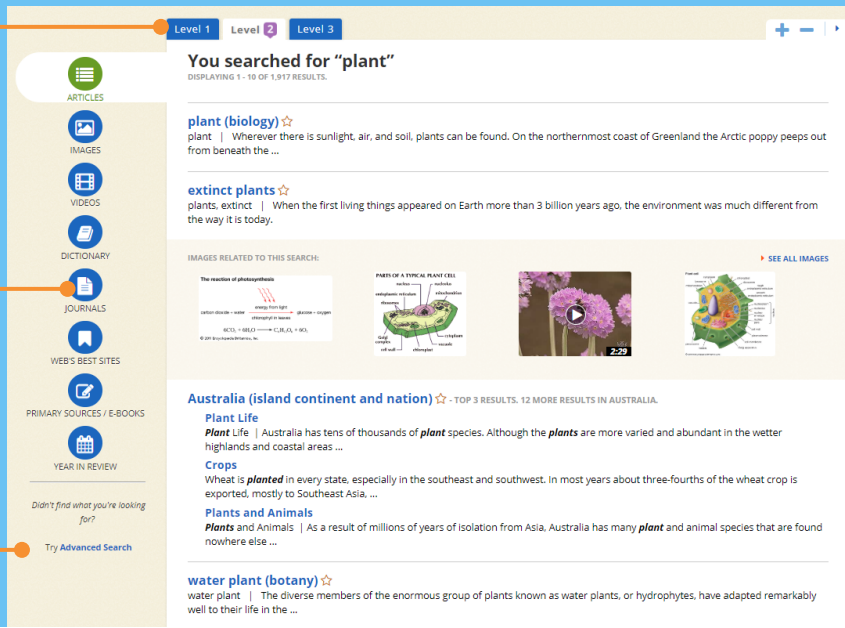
Level 1 Level 2 Level 3

ARTICLES
IMAGES
VIDEOS
DICTIONARY
JOURNALS
WEB'S BEST SITES
PRIMARY SOURCES / E-BOOKS
YEAR IN REVIEW

Didn't find what you're looking for?

Try Advanced Search

You searched for "plant"
DISPLAYING 1 - 10 OF 1,917 RESULTS.

plant (biology)
plant | Wherever there is sunlight, air, and soil, plants can be found. On the northernmost coast of Greenland the Arctic poppy peeps out from beneath the ...

extinct plants
plants, extinct | When the first living things appeared on Earth more than 3 billion years ago, the environment was much different from the way it is today.

IMAGES RELATED TO THIS SEARCH:
SEE ALL IMAGES

The reaction of photosynthesis
carbon dioxide + water → energy from light, chlorophyll in leaves → glucose + oxygen
$6CO_2 + 6H_2O \rightarrow C_6H_{12}O_6 + 6O_2$

PARTS OF A TYPICAL PLANT CELL

2:29

Australia (island continent and nation) - TOP 3 RESULTS. 12 MORE RESULTS IN AUSTRALIA.

Plant Life
Plant Life | Australia has tens of thousands of plant species. Although the plants are more varied and abundant in the wetter highlands and coastal areas ...

Crops
Wheat is planted in every state, especially in the southeast and southwest. In most years about three-fourths of the wheat crop is exported, mostly to Southeast Asia, ...

Plants and Animals
Plants and Animals | As a result of millions of years of isolation from Asia, Australia has many plant and animal species that are found nowhere else ...

water plant (botany)
water plant | The diverse members of the enormous group of plants known as water plants, or hydrophytes, have adapted remarkably well to their life in the ...